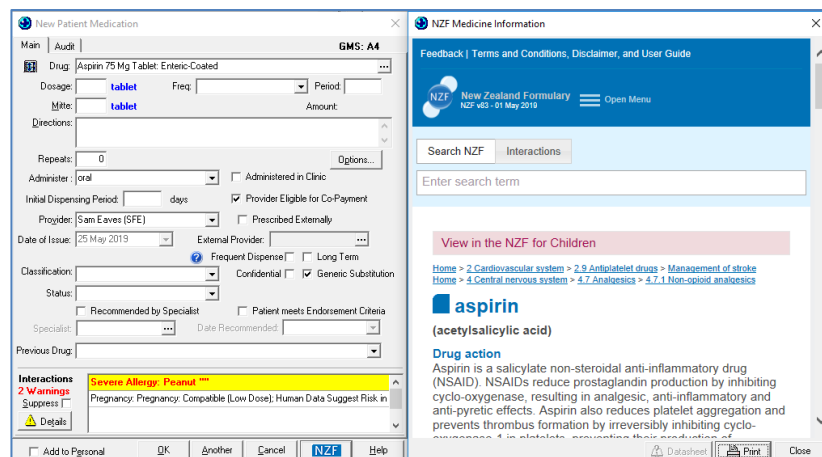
New Patient Medication

Main | Audit | GMS: A4

Drug: Aspirin 75 Mg Tablet: Enteric-Coated

Dosage: tablet Freq: Period:

Mitte: tablet Amount:

Directions:

Repeats: 0 Options...

Administer: oral Administered in Clinic

Initial Dispensing Period: days Provider Eligible for Co-Payment

Provider: Sam Eaves (SFE) Prescribed Externally

Date of Issue: 25 May 2019 External Provider:

Frequent Dispense Long Term

Classification: Confidential Generic Substitution

Status:

Recommended by Specialist Patient meets Endorsement Criteria

Specialist: Date Recommended:

Previous Drug:

Interactions
2 Warnings
Suppress
Details

Severe Allergy: Peanut ""
Pregnancy: Pregnancy: Compatible (Low Dose); Human Data Suggest Risk in

Add to Personal OK Another Cancel NZF Help

NZF Medicine Information

Feedback | Terms and Conditions, Disclaimer, and User Guide

NZF New Zealand Formulary
NZF v83 - 01 May 2019
Open Menu

Search NZF Interactions

Enter search term

View in the NZF for Children

Home > 2 Cardiovascular system > 2.9 Antiplatelet drugs > Management of stroke
Home > 4 Central nervous system > 4.7 Analgesics > 4.7.1 Non-opioid analgesics

aspirin

(acetylsalicylic acid)

Drug action

Aspirin is a salicylate non-steroidal anti-inflammatory drug (NSAID). NSAIDs reduce prostaglandin production by inhibiting cyclo-oxygenase, resulting in analgesic, anti-inflammatory and anti-pyretic effects. Aspirin also reduces platelet aggregation and prevents thrombus formation by irreversibly inhibiting cyclo-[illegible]

Datasheet Print Close